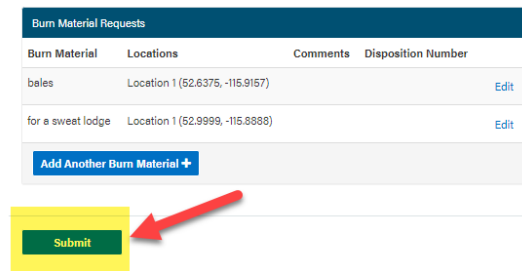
Burn Material Requests

| Burn Material | Locations | Comments | Disposition Number | |
|---|---|---|---|---|
| bales | Location 1 (52.6375, -115.9157) | | | Edit |
| for a sweat lodge | Location 1 (52.9999, -115.8888) | | | Edit |

Add Another Burn Material +

Submit